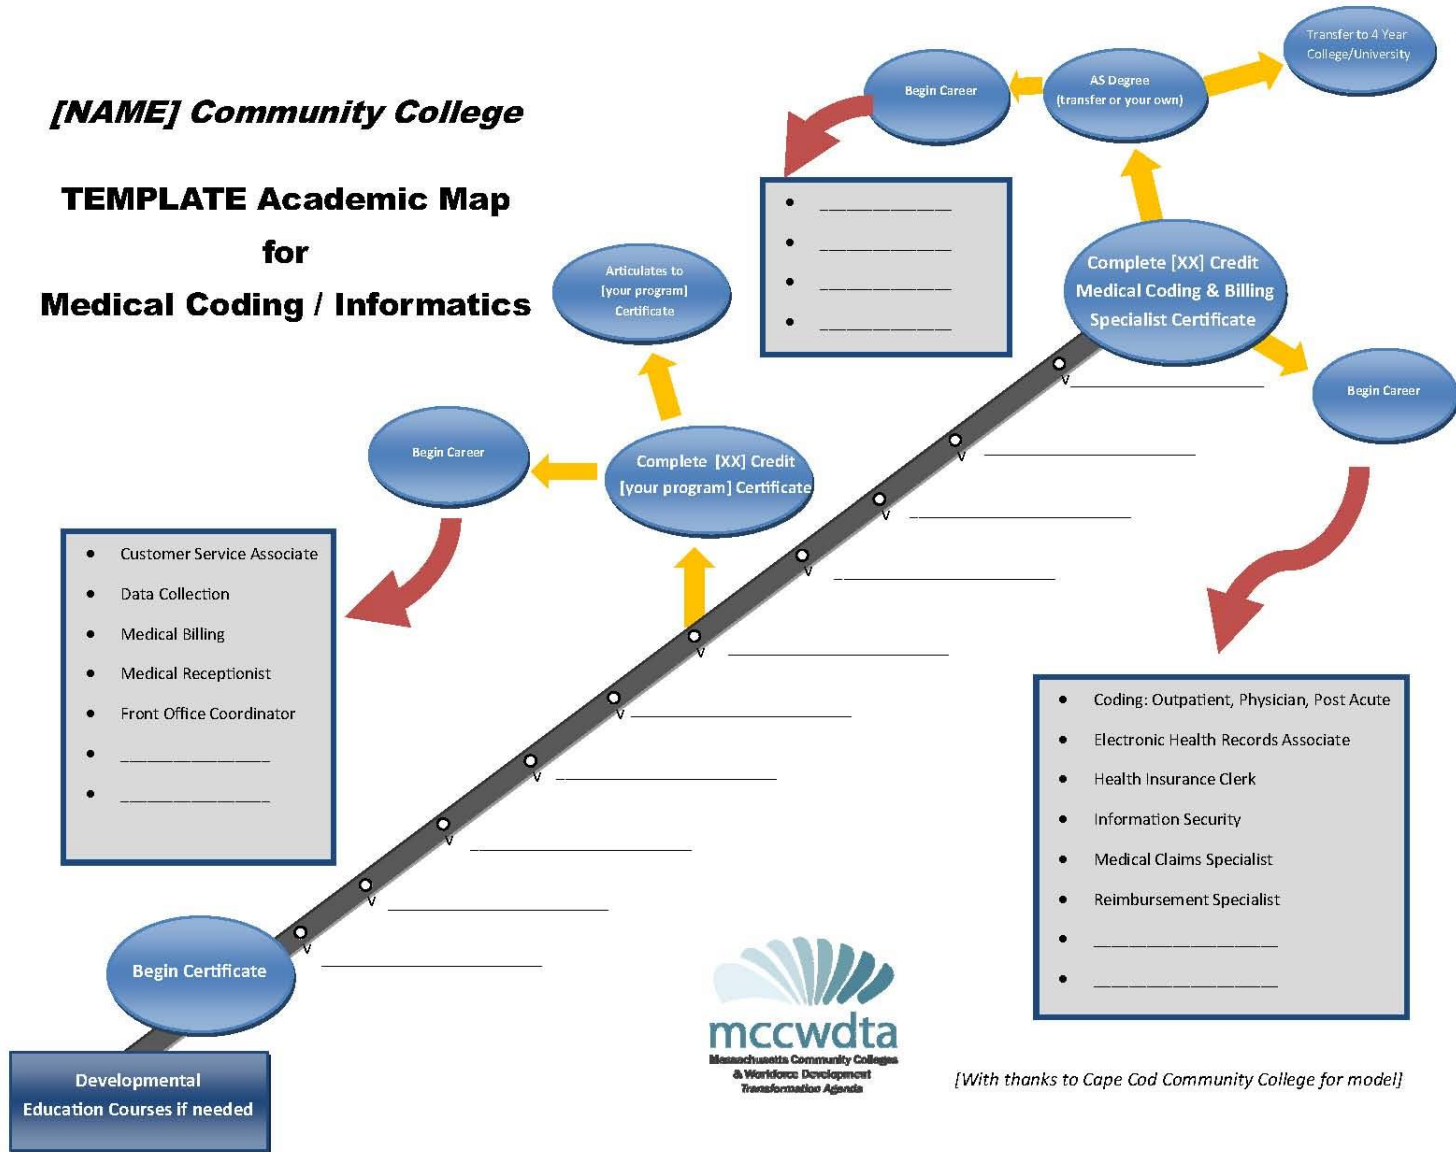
[NAME] Community College

TEMPLATE Academic Map

for

Medical Coding / Informatics

Begin Career

AS Degree (transfer or your own)

Transfer to 4 Year College/University

- ___________
- ___________
- ___________
- ___________

Articulates to [your program] Certificate

Complete [XX] Credit Medical Coding & Billing Specialist Certificate

Begin Career

Begin Career

Complete [XX] Credit [your program] Certificate

- Customer Service Associate
- Data Collection
- Medical Billing
- Medical Receptionist
- Front Office Coordinator
- ______________
- ______________

- Coding: Outpatient, Physician, Post Acute
- Electronic Health Records Associate
- Health Insurance Clerk
- Information Security
- Medical Claims Specialist
- Reimbursement Specialist
- ________________
- ________________

v ____________________
v ____________________
v ____________________
v ____________________
v ____________________
v ____________________
v ____________________
v ____________________
v ____________________
v ____________________

Begin Certificate

Developmental Education Courses if needed

mccwdta
Massachusetts Community Colleges & Workforce Development Transformation Agenda

[With thanks to Cape Cod Community College for model]